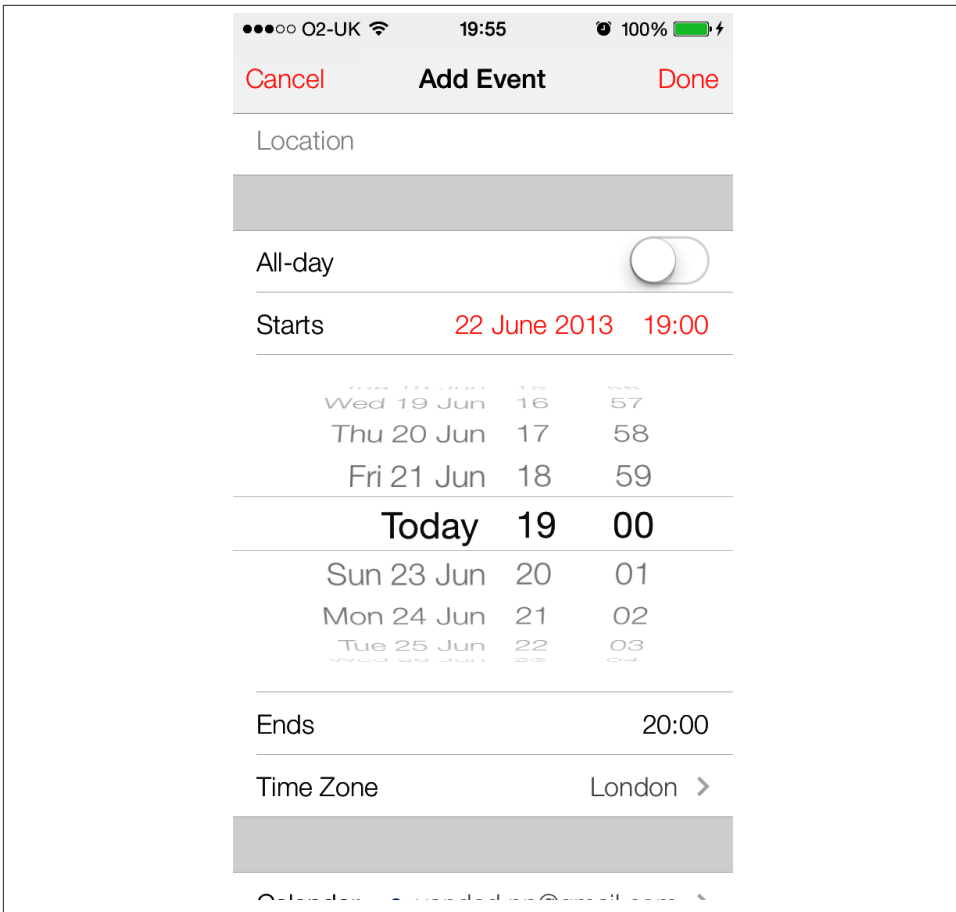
●●●○○ O2-UK 19:55 100%

Cancel Add Event Done

Location

All-day

Starts 22 June 2013 19:00

Wed 19 Jun 16 57
Thu 20 Jun 17 58
Fri 21 Jun 18 59
Today 19 00
Sun 23 Jun 20 01
Mon 24 Jun 21 02
Tue 25 Jun 22 03

Ends 20:00

Time Zone London >

Calendar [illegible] >